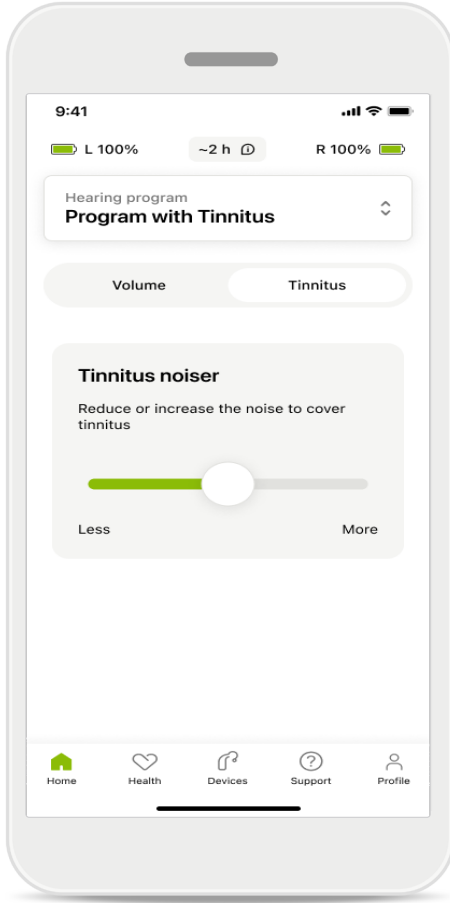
9:41

L 100%

~2 h

R 100%

Hearing program
Program with Tinnitus

Volume

Tinnitus

Tinnitus noiser

Reduce or increase the noise to cover tinnitus

Less

More

Home

Health

Devices

Support

Profile